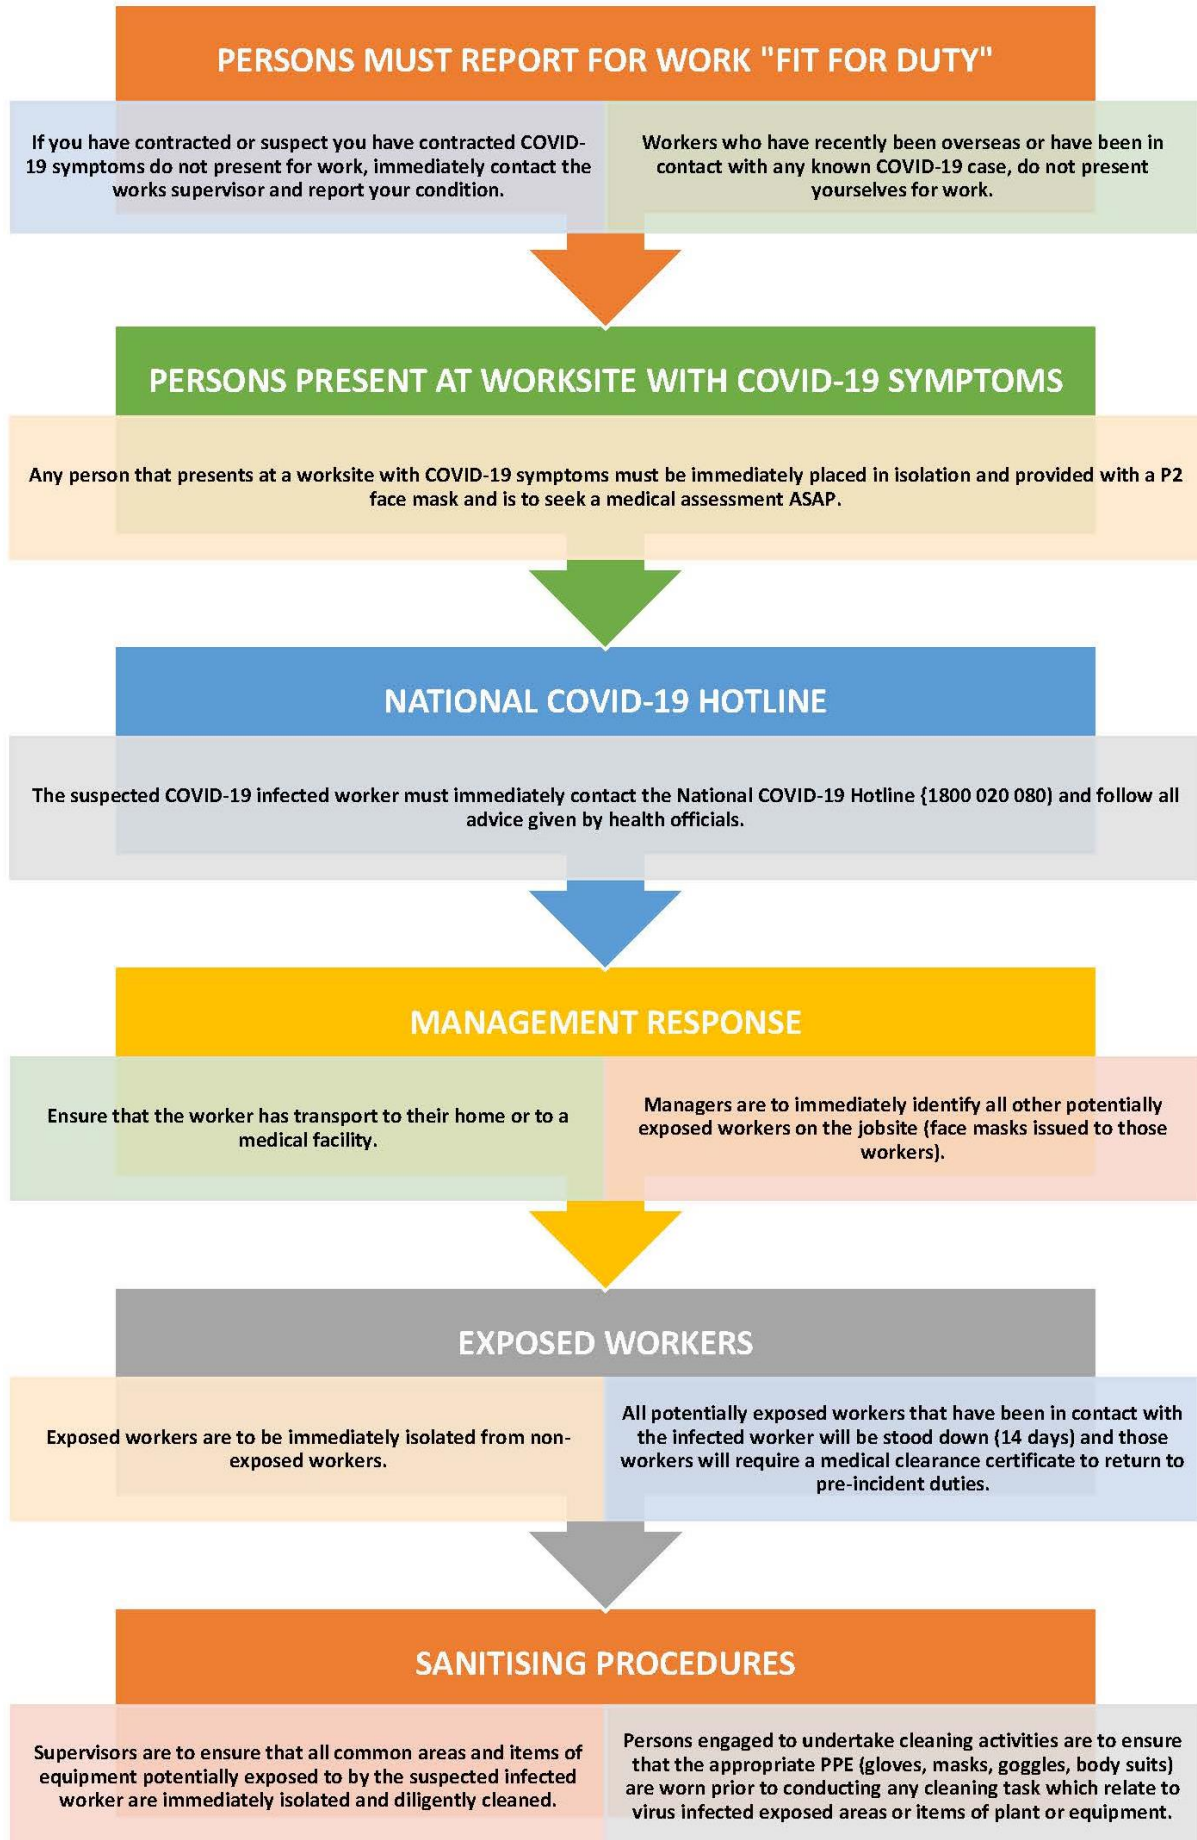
PERSONS MUST REPORT FOR WORK "FIT FOR DUTY"

If you have contracted or suspect you have contracted COVID-19 symptoms do not present for work, immediately contact the works supervisor and report your condition.

Workers who have recently been overseas or have been in contact with any known COVID-19 case, do not present yourselves for work.

PERSONS PRESENT AT WORKSITE WITH COVID-19 SYMPTOMS

Any person that presents at a worksite with COVID-19 symptoms must be immediately placed in isolation and provided with a P2 face mask and is to seek a medical assessment ASAP.

NATIONAL COVID-19 HOTLINE

The suspected COVID-19 infected worker must immediately contact the National COVID-19 Hotline (1800 020 080) and follow all advice given by health officials.

MANAGEMENT RESPONSE

Ensure that the worker has transport to their home or to a medical facility.

Managers are to immediately identify all other potentially exposed workers on the jobsite (face masks issued to those workers).

EXPOSED WORKERS

Exposed workers are to be immediately isolated from non-exposed workers.

All potentially exposed workers that have been in contact with the infected worker will be stood down (14 days) and those workers will require a medical clearance certificate to return to pre-incident duties.

SANITISING PROCEDURES

Supervisors are to ensure that all common areas and items of equipment potentially exposed to by the suspected infected worker are immediately isolated and diligently cleaned.

Persons engaged to undertake cleaning activities are to ensure that the appropriate PPE (gloves, masks, goggles, body suits) are worn prior to conducting any cleaning task which relate to virus infected exposed areas or items of plant or equipment.